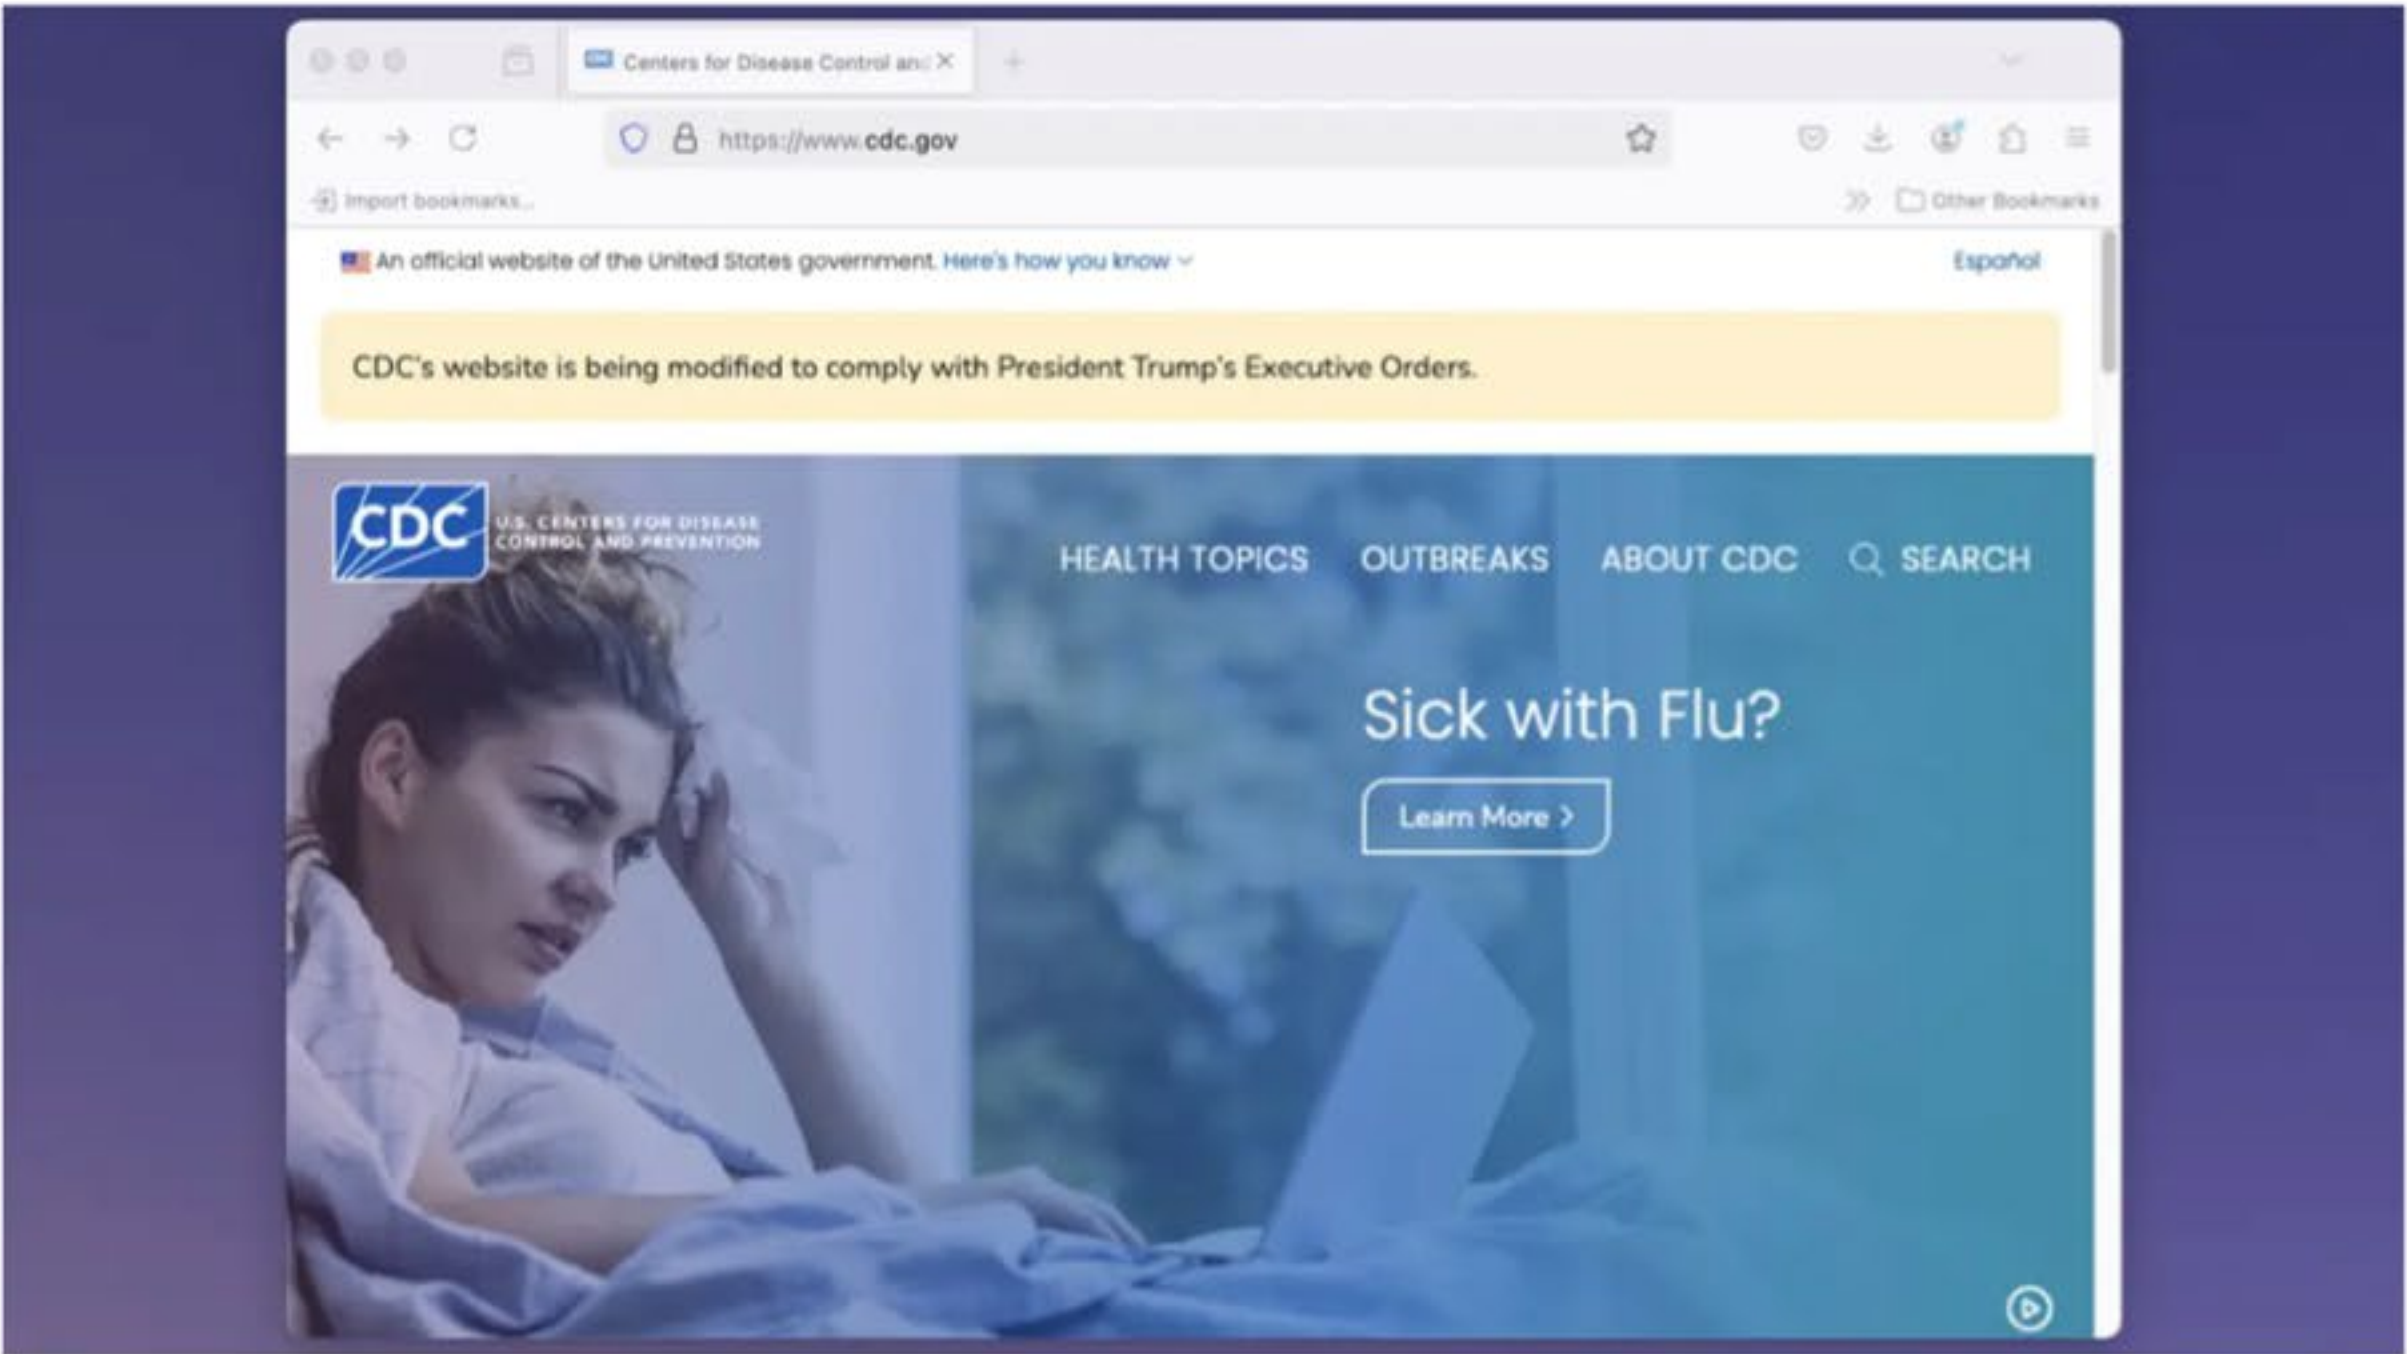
Centers for Disease Control an

https://www.cdc.gov

Import bookmarks...

Other Bookmarks

An official website of the United States government. Here's how you know

Español

CDC's website is being modified to comply with President Trump's Executive Orders.

CDC U.S. CENTERS FOR DISEASE CONTROL AND PREVENTION

HEALTH TOPICS OUTBREAKS ABOUT CDC SEARCH

Sick with Flu?

Learn More ›